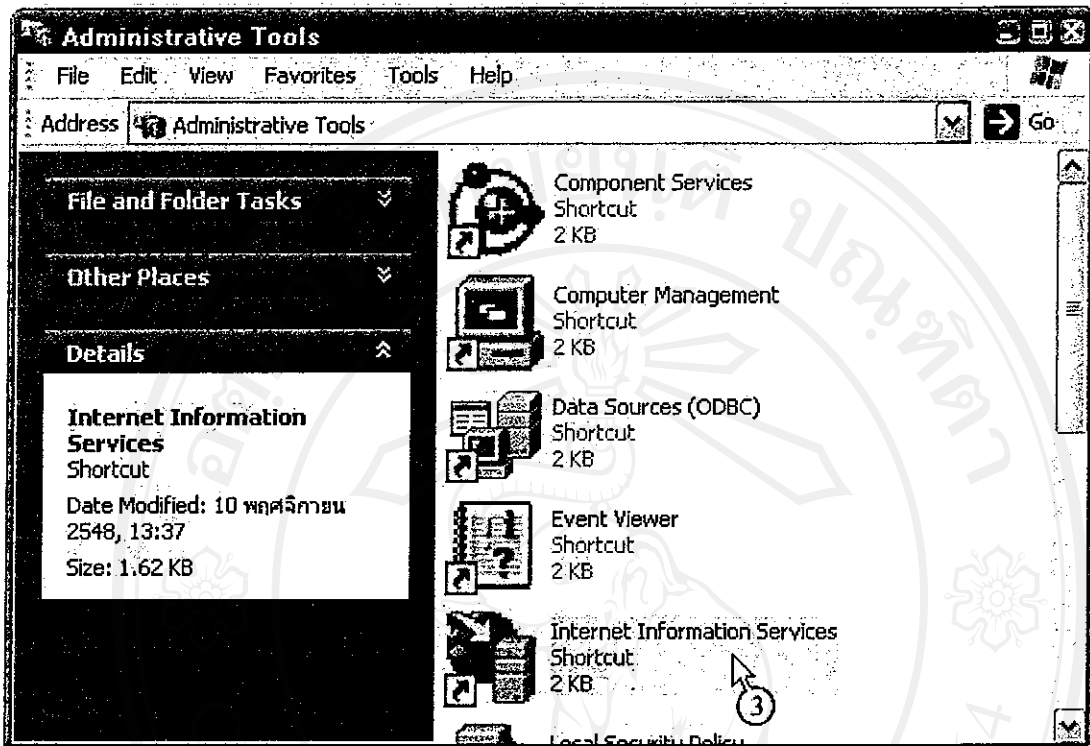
Administrative Tools

File Edit View Favorites Tools Help

Address Administrative Tools

Go

File and Folder Tasks

Other Places

Details

Internet Information Services
Shortcut
Date Modified: 10 พฤศจิกายน 2548, 13:37
Size: 1.62 KB

Component Services
Shortcut
2 KB

Computer Management
Shortcut
2 KB

Data Sources (ODBC)
Shortcut
2 KB

Event Viewer
Shortcut
2 KB

Internet Information Services
Shortcut
2 KB

3

Local Security Policy